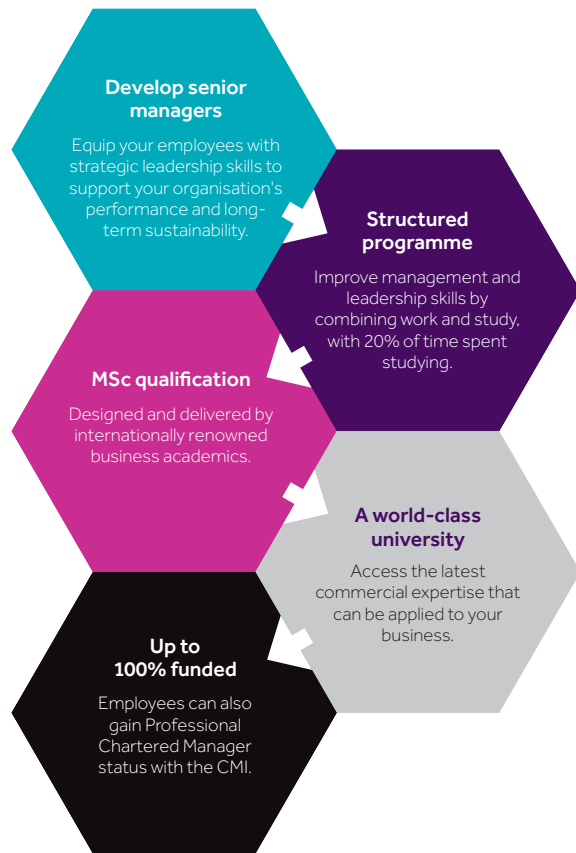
Develop senior managers

Equip your employees with strategic leadership skills to support your organisation's performance and long-term sustainability.

Structured programme

Improve management and leadership skills by combining work and study, with 20% of time spent studying.

MSc qualification

Designed and delivered by internationally renowned business academics.

A world-class university

Access the latest commercial expertise that can be applied to your business.

Up to 100% funded

Employees can also gain Professional Chartered Manager status with the CMI.